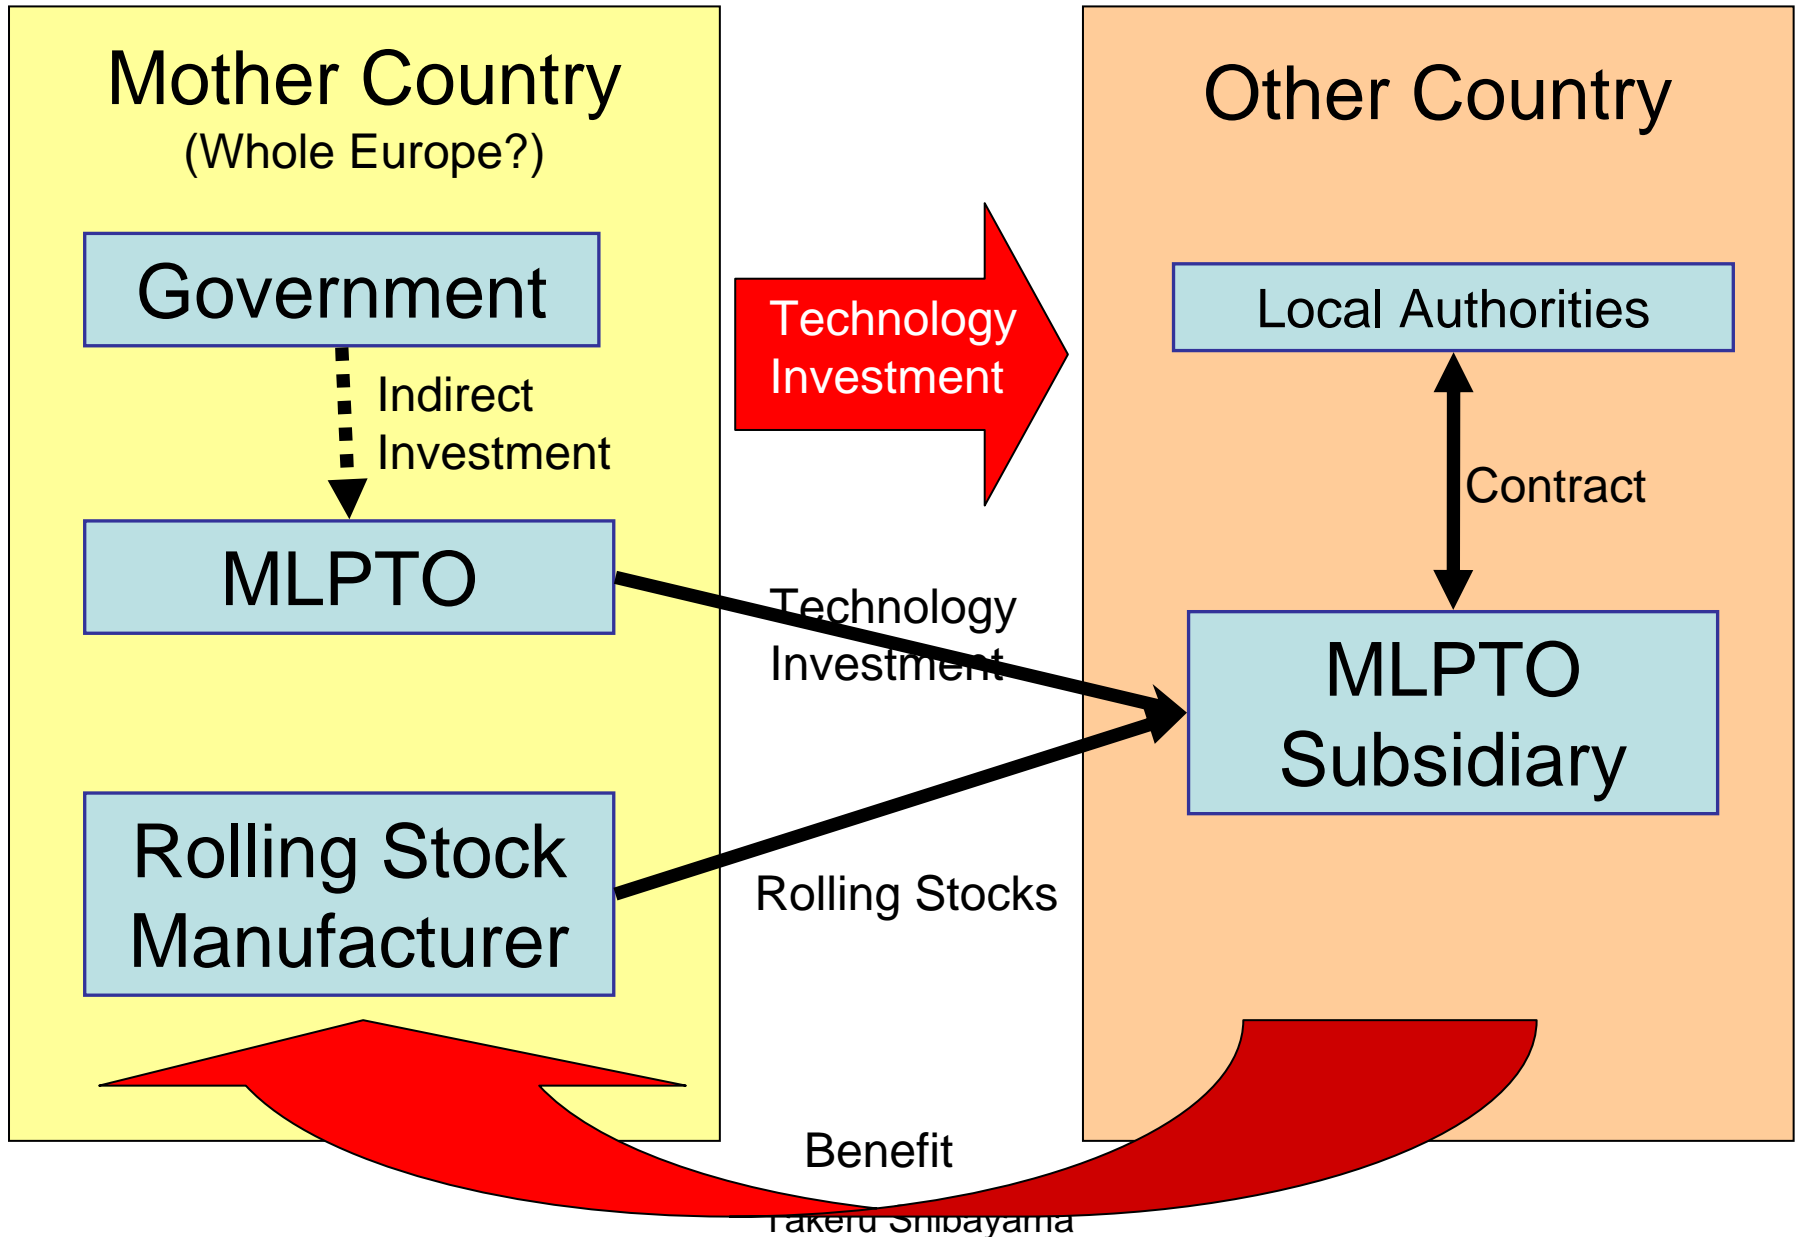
Mother Country
(Whole Europe?)

Government

Indirect Investment

MLPTO

Rolling Stock Manufacturer

Technology Investment

Technology Investment

Rolling Stocks

Other Country

Local Authorities

Contract

MLPTO Subsidiary

Benefit

Takeru Shibayama